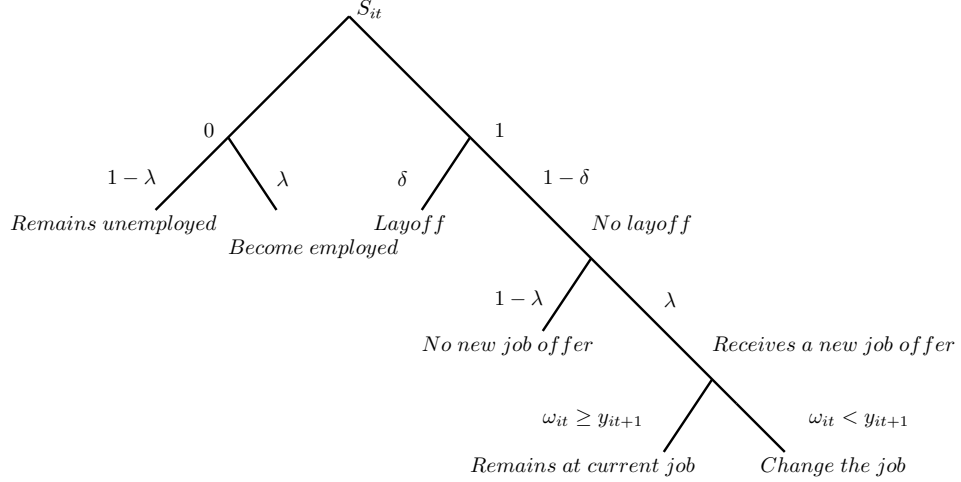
$S_{it}$

0

1

$1-\lambda$

$\lambda$

$\delta$

$1-\delta$

*Remains unemployed*

*Become employed*

*Layoff*

*No layoff*

$1-\lambda$

$\lambda$

*No new job offer*

*Receives a new job offer*

$\omega_{it} \geq y_{it+1}$

$\omega_{it} < y_{it+1}$

*Remains at current job*

*Change the job*